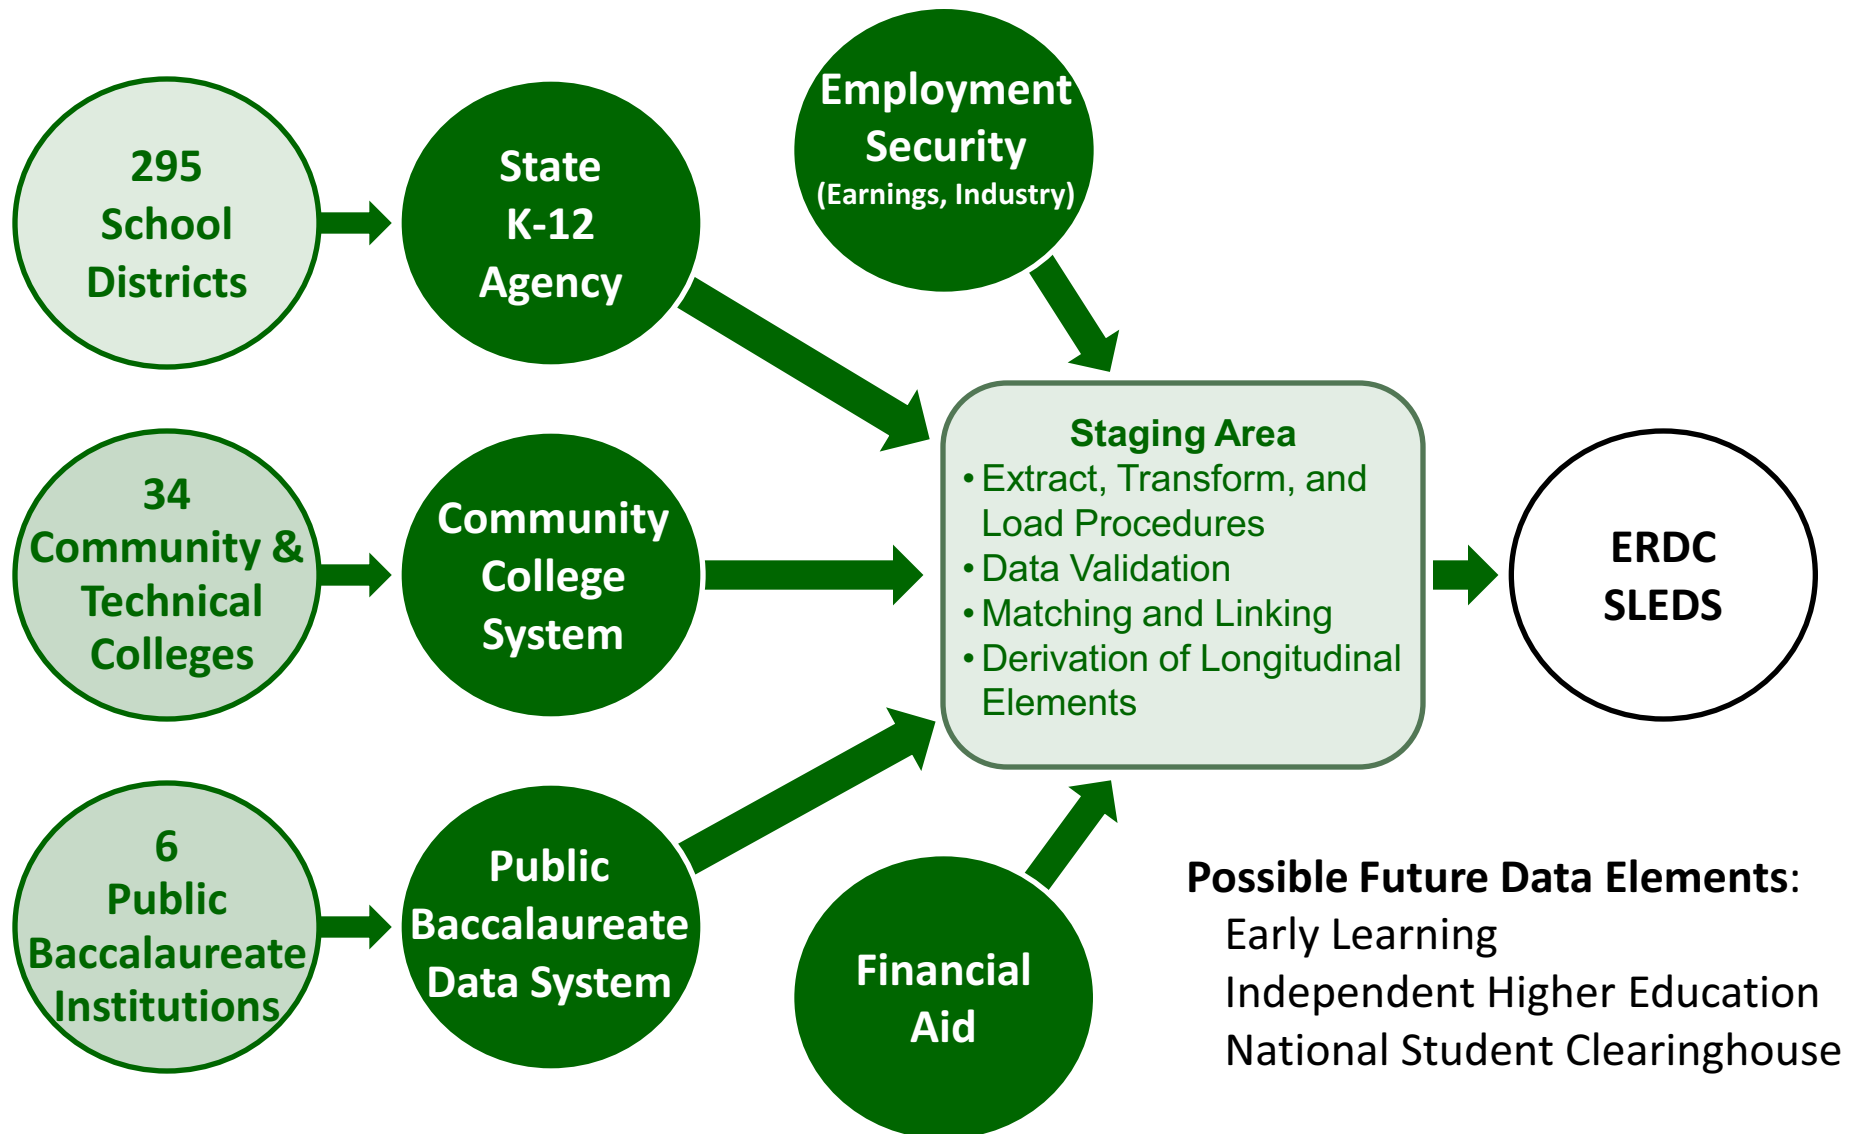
295 School Districts

State K-12 Agency

Employment Security (Earnings, Industry)

34 Community & Technical Colleges

Community College System

Staging Area
• Extract, Transform, and Load Procedures
• Data Validation
• Matching and Linking
• Derivation of Longitudinal Elements

ERDC SLEDS

6 Public Baccalaureate Institutions

Public Baccalaureate Data System

Financial Aid

Possible Future Data Elements:
Early Learning
Independent Higher Education
National Student Clearinghouse